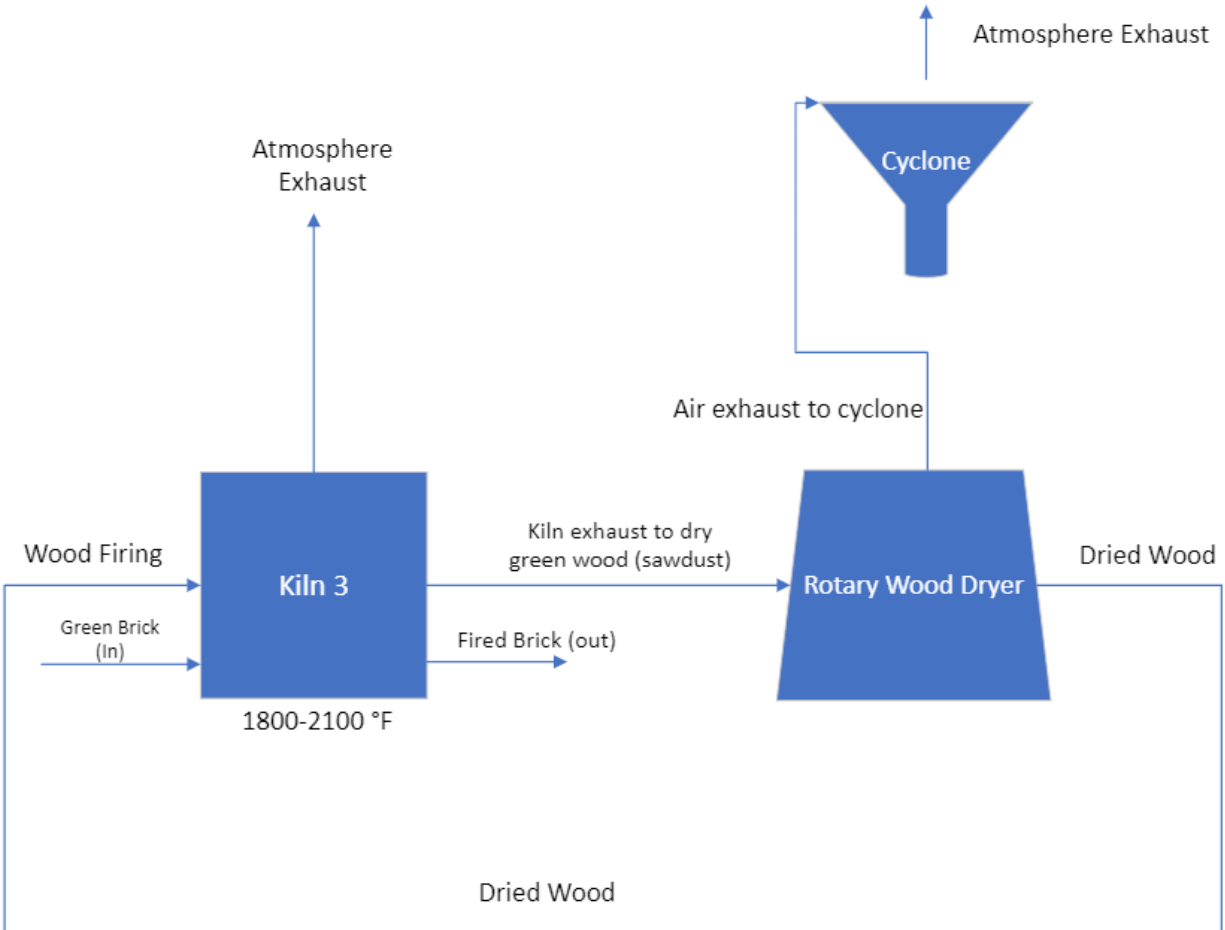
Atmosphere Exhaust

Cyclone

Atmosphere Exhaust

Air exhaust to cyclone

Wood Firing

Green Brick (In)

Kiln 3

1800-2100 °F

Kiln exhaust to dry green wood (sawdust)

Fired Brick (out)

Rotary Wood Dryer

Dried Wood

Dried Wood